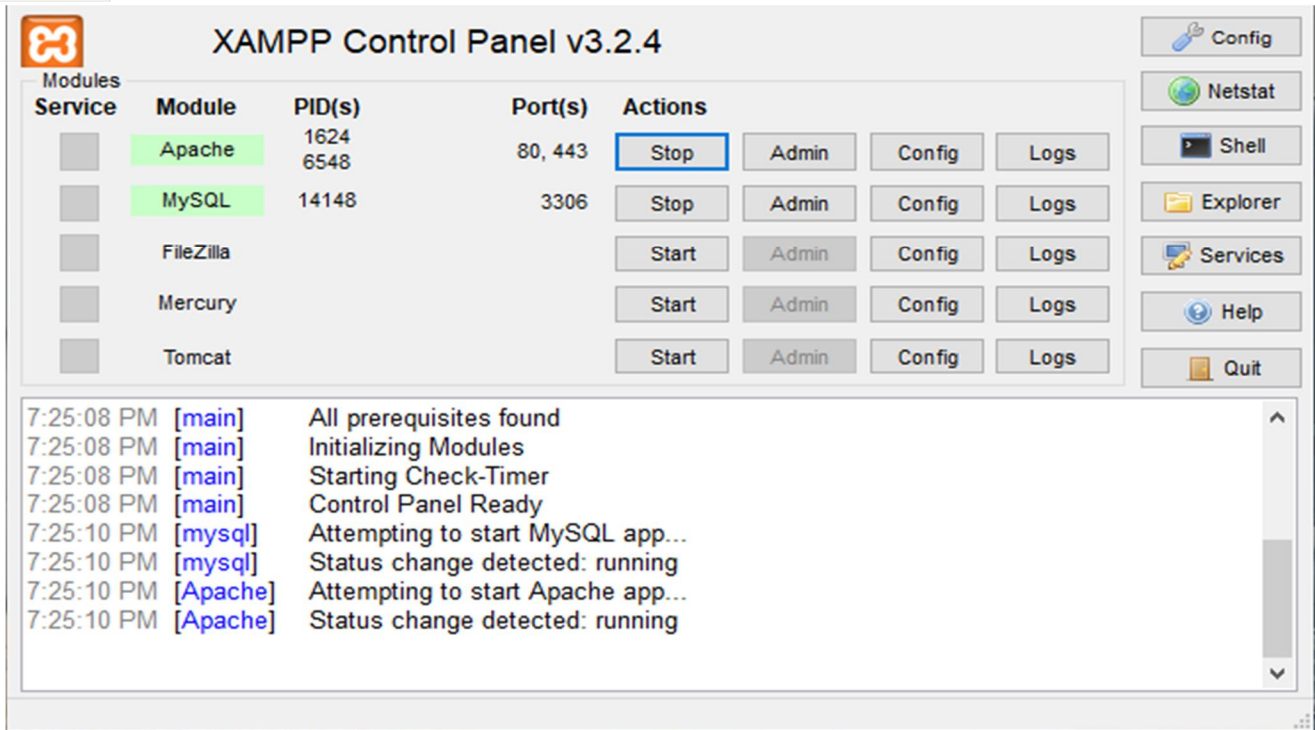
XAMPP Control Panel v3.2.4

Config
Netstat
Shell
Explorer
Services
Help
Quit

Modules

| Service | Module | PID(s) | Port(s) | Actions | | | |
|---|---|---|---|---|---|---|---|
| | Apache | 1624 6548 | 80, 443 | Stop | Admin | Config | Logs |
| | MySQL | 14148 | 3306 | Stop | Admin | Config | Logs |
| | FileZilla | | | Start | Admin | Config | Logs |
| | Mercury | | | Start | Admin | Config | Logs |
| | Tomcat | | | Start | Admin | Config | Logs |

7:25:08 PM [main] All prerequisites found
7:25:08 PM [main] Initializing Modules
7:25:08 PM [main] Starting Check-Timer
7:25:08 PM [main] Control Panel Ready
7:25:10 PM [mysql] Attempting to start MySQL app...
7:25:10 PM [mysql] Status change detected: running
7:25:10 PM [Apache] Attempting to start Apache app...
7:25:10 PM [Apache] Status change detected: running